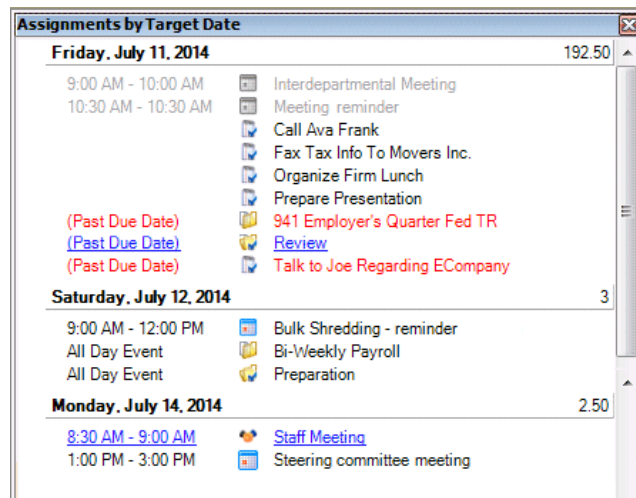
Assignments by Target Date

Friday, July 11, 2014 192.50

9:00 AM - 10:00 AM Interdepartmental Meeting
10:30 AM - 10:30 AM Meeting reminder
Call Ava Frank
Fax Tax Info To Movers Inc.
Organize Firm Lunch
Prepare Presentation
(Past Due Date) 941 Employer's Quarter Fed TR
(Past Due Date) Review
(Past Due Date) Talk to Joe Regarding ECompany

Saturday, July 12, 2014 3

9:00 AM - 12:00 PM Bulk Shredding - reminder
All Day Event Bi-Weekly Payroll
All Day Event Preparation

Monday, July 14, 2014 2.50

8:30 AM - 9:00 AM Staff Meeting
1:00 PM - 3:00 PM Steering committee meeting